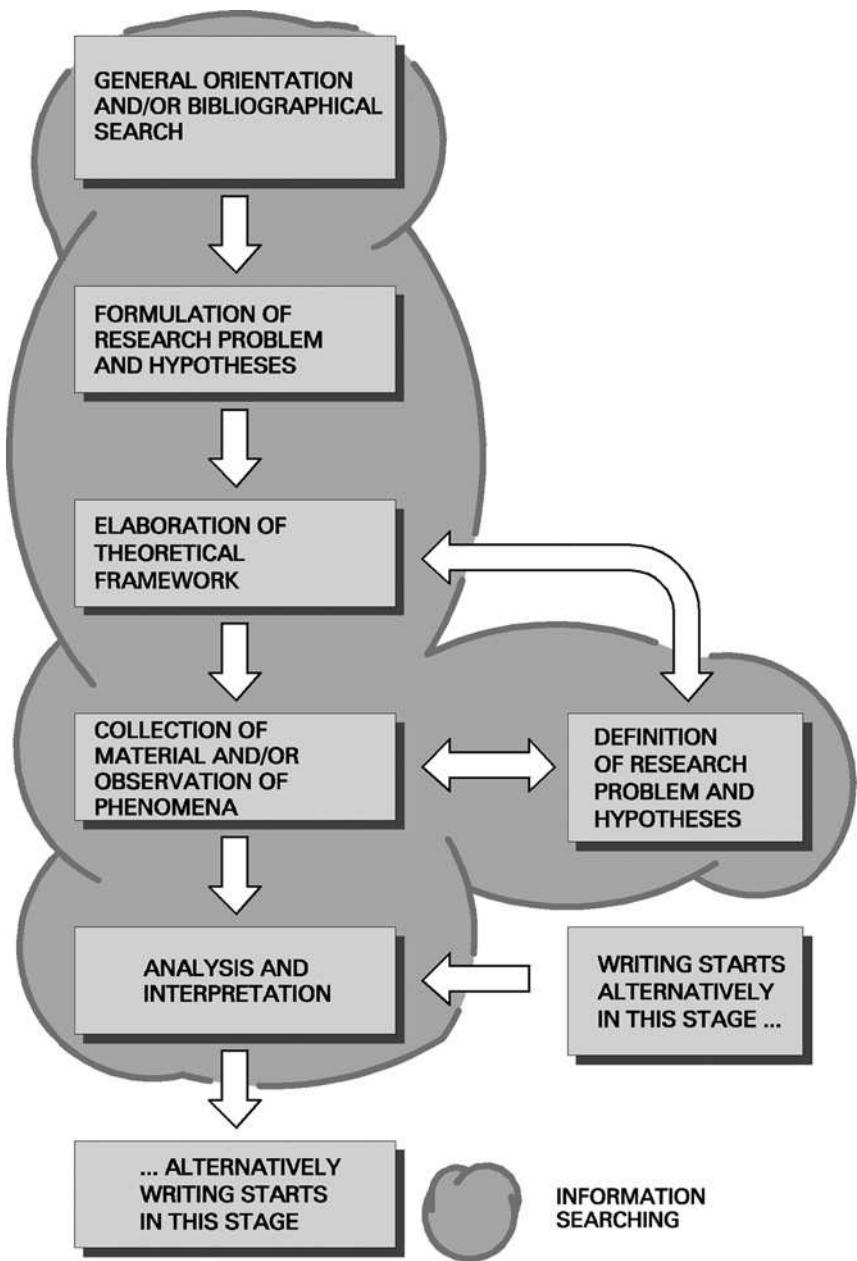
GENERAL ORIENTATION AND/OR BIBLIOGRAPHICAL SEARCH

FORMULATION OF RESEARCH PROBLEM AND HYPOTHESES

ELABORATION OF THEORETICAL FRAMEWORK

COLLECTION OF MATERIAL AND/OR OBSERVATION OF PHENOMENA

DEFINITION OF RESEARCH PROBLEM AND HYPOTHESES

ANALYSIS AND INTERPRETATION

WRITING STARTS ALTERNATIVELY IN THIS STAGE ...

... ALTERNATIVELY WRITING STARTS IN THIS STAGE

INFORMATION SEARCHING